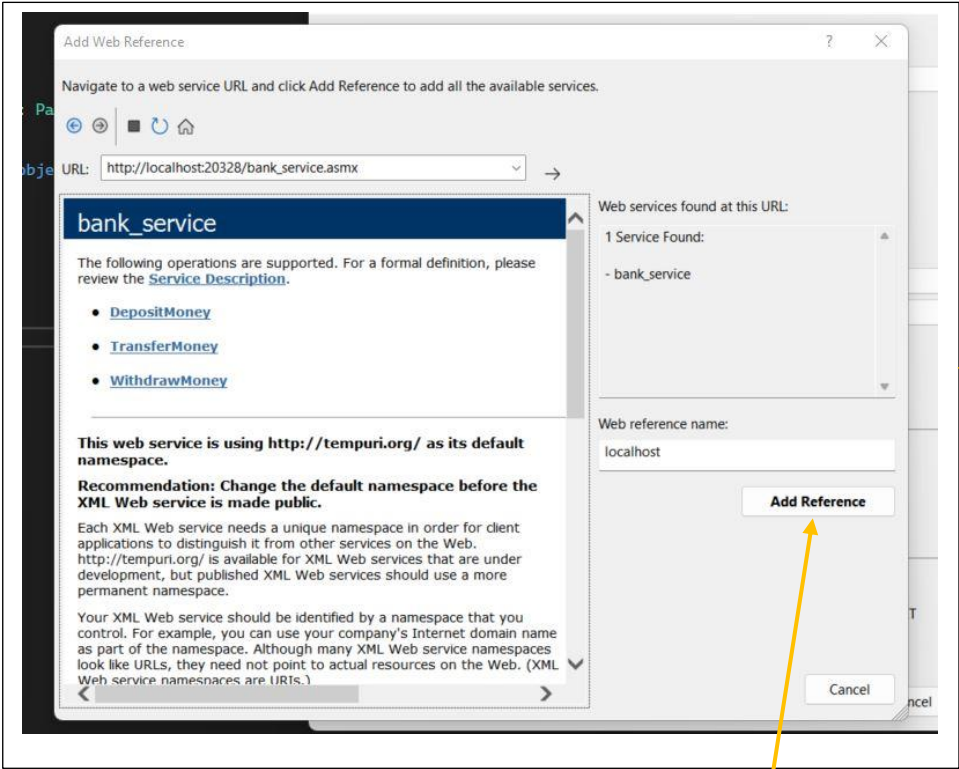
Add Web Reference

?

Navigate to a web service URL and click Add Reference to add all the available services.

URL: http://localhost:20328/bank_service.asmx

bank_service

The following operations are supported. For a formal definition, please review the Service Description.

- DepositMoney
- TransferMoney
- WithdrawMoney

This web service is using http://tempuri.org/ as its default namespace.

Recommendation: Change the default namespace before the XML Web service is made public.

Each XML Web service needs a unique namespace in order for client applications to distinguish it from other services on the Web. http://tempuri.org/ is available for XML Web services that are under development, but published XML Web services should use a more permanent namespace.

Your XML Web service should be identified by a namespace that you control. For example, you can use your company's Internet domain name as part of the namespace. Although many XML Web service namespaces look like URLs, they need not point to actual resources on the Web. (XML Web service namespaces are URIs.)

Web services found at this URL:

1 Service Found:

- bank_service

Web reference name:

localhost

Add Reference

Cancel

Pa

obje

T

ncel